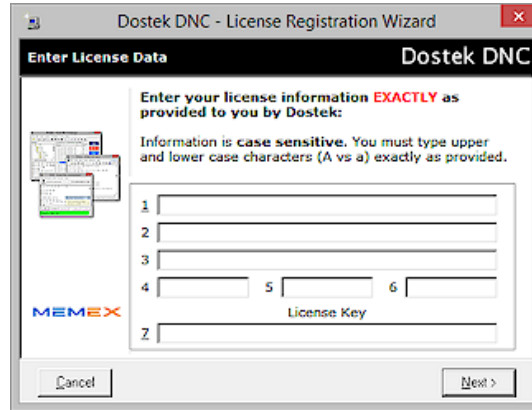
Dostek DNC - License Registration Wizard

Enter License Data

Dostek DNC

Enter your license information EXACTLY as provided to you by Dostek:

Information is case sensitive. You must type upper and lower case characters (A vs a) exactly as provided.

1

2

3

4

5

6

License Key

7

MEMEX

Cancel

Next >